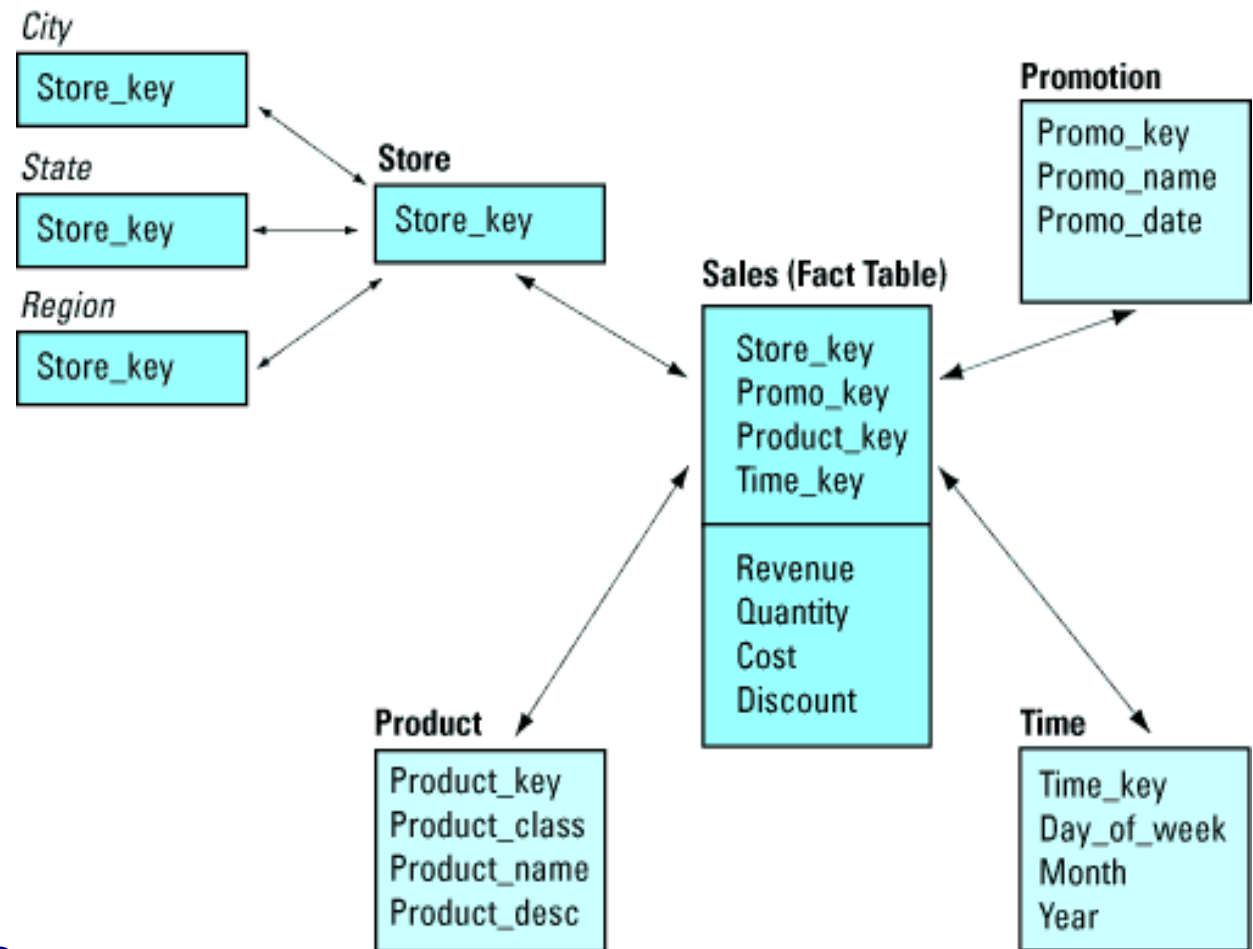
City

Store_key

State

Store_key

Region

Store_key

Store

Store_key

Promotion

Promo_key
Promo_name
Promo_date

Sales (Fact Table)

Store_key
Promo_key
Product_key
Time_key

Revenue
Quantity
Cost
Discount

Product

Product_key
Product_class
Product_name
Product_desc

Time

Time_key
Day_of_week
Month
Year